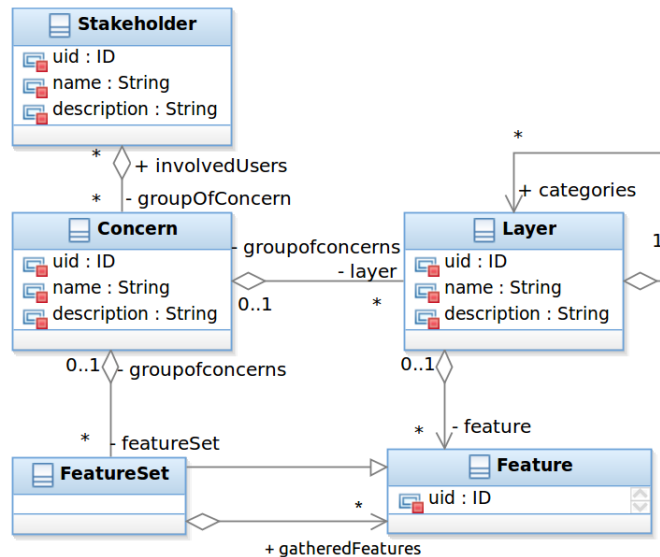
Stakeholder
uid : ID
name : String
description : String

*
+ involvedUsers
*
- groupOfConcern

*
+ categories

Concern
uid : ID
name : String
description : String

- groupofconcerns
- layer
0..1
*

Layer
uid : ID
name : String
description : String

1

0..1
- groupofconcerns
*
- featureSet

0..1
- feature
*

FeatureSet

Feature
uid : ID

*
+ gatheredFeatures